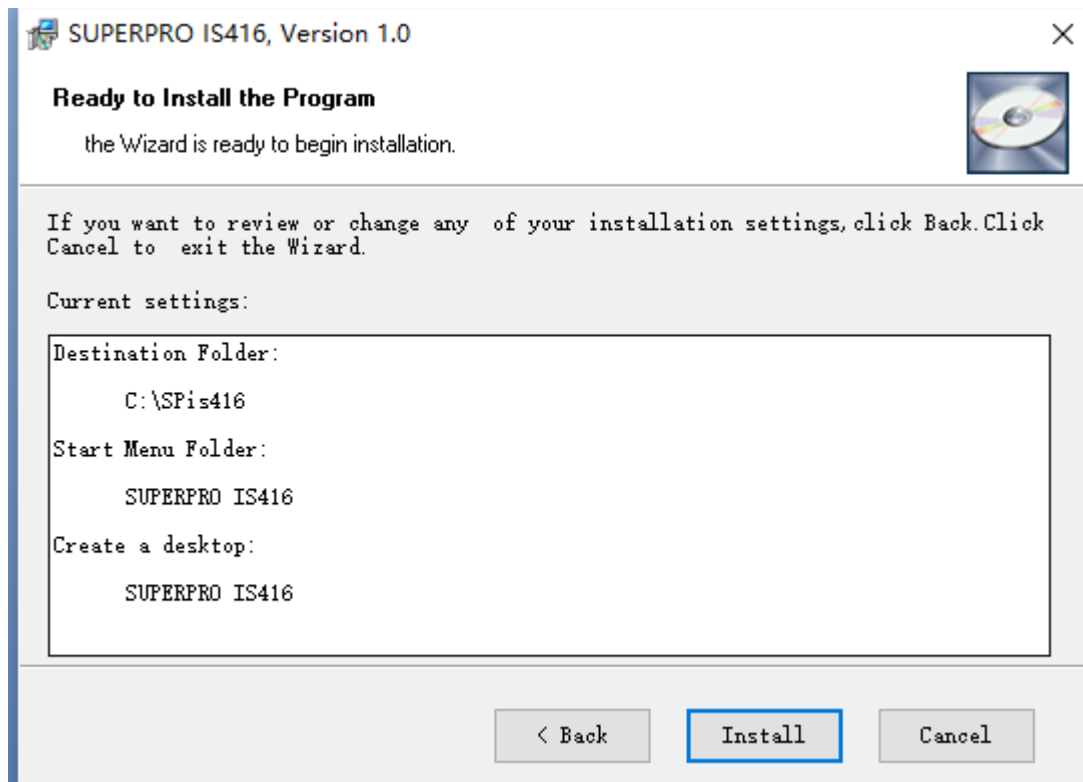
SUPERPRO IS416, Version 1.0

×

Ready to Install the Program

the Wizard is ready to begin installation.

If you want to review or change any of your installation settings, click Back. Click Cancel to exit the Wizard.

Current settings:

Destination Folder:

C:\SPis416

Start Menu Folder:

SUPERPRO IS416

Create a desktop:

SUPERPRO IS416

< Back

Install

Cancel